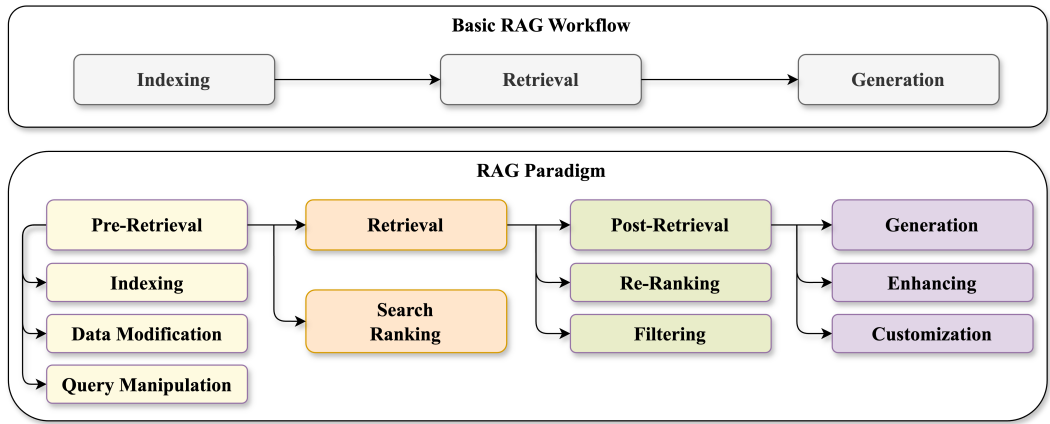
Basic RAG Workflow

Indexing

Retrieval

Generation

RAG Paradigm

Pre-Retrieval

Indexing

Data Modification

Query Manipulation

Retrieval

Search Ranking

Post-Retrieval

Re-Ranking

Filtering

Generation

Enhancing

Customization